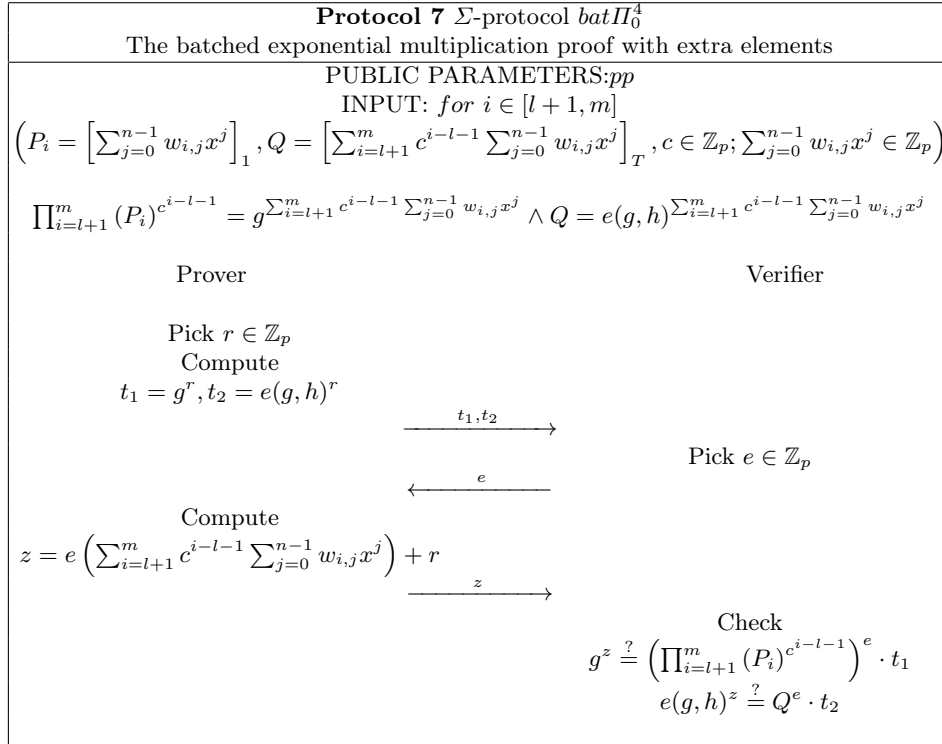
**Protocol 7** $\Sigma$-protocol $bat\Pi_0^4$

The batched exponential multiplication proof with extra elements

PUBLIC PARAMETERS:$pp$

INPUT: $for\ i \in [l+1, m]$

$\left(P_i = \left[\sum_{j=0}^{n-1} w_{i,j}x^j\right]_1, Q = \left[\sum_{i=l+1}^{m} c^{i-l-1} \sum_{j=0}^{n-1} w_{i,j}x^j\right]_T, c \in \mathbb{Z}_p; \sum_{j=0}^{n-1} w_{i,j}x^j \in \mathbb{Z}_p\right)$

$\prod_{i=l+1}^{m} (P_i)^{c^{i-l-1}} = g^{\sum_{i=l+1}^{m} c^{i-l-1} \sum_{j=0}^{n-1} w_{i,j}x^j} \wedge Q = e(g,h)^{\sum_{i=l+1}^{m} c^{i-l-1} \sum_{j=0}^{n-1} w_{i,j}x^j}$

Prover

Verifier

Pick $r \in \mathbb{Z}_p$

Compute

$t_1 = g^r, t_2 = e(g,h)^r$

$\xrightarrow{t_1, t_2}$

Pick $e \in \mathbb{Z}_p$

$\xleftarrow{e}$

Compute

$z = e\left(\sum_{i=l+1}^{m} c^{i-l-1} \sum_{j=0}^{n-1} w_{i,j}x^j\right) + r$

$\xrightarrow{z}$

Check

$g^z \stackrel{?}{=} \left(\prod_{i=l+1}^{m} (P_i)^{c^{i-l-1}}\right)^e \cdot t_1$

$e(g,h)^z \stackrel{?}{=} Q^e \cdot t_2$